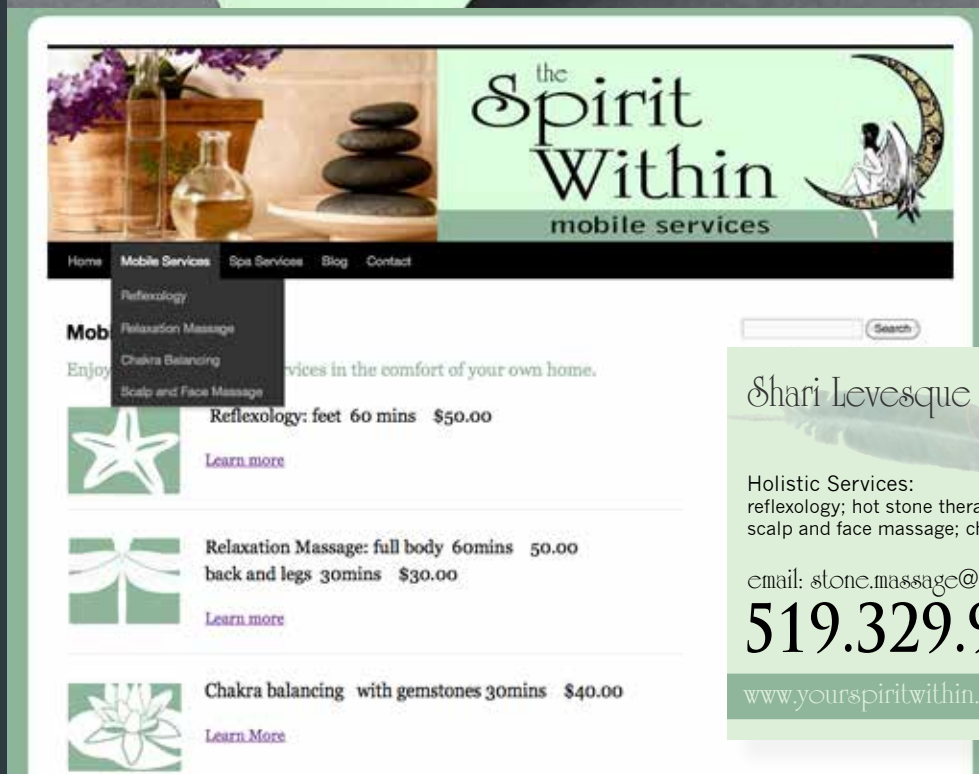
the Spirit Within

mobile services

Home Mobile Services Spa Services Blog Contact

Reflexology
Relaxation Massage
Chakra Balancing
Scalp and Face Massage

Mob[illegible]

Enjoy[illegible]vices in the comfort of your own home.

Search

Reflexology: feet 60 mins $50.00

Learn more

Relaxation Massage: full body 60mins 50.00
back and legs 30mins $30.00

Learn more

Chakra balancing with gemstones 30mins $40.00

Learn More

Shari Levesque

Holistic Services:
reflexology; hot stone thera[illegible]
scalp and face massage; ch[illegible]

email: stone.massage@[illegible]

519.329.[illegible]

www.yourspiritwithin.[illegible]